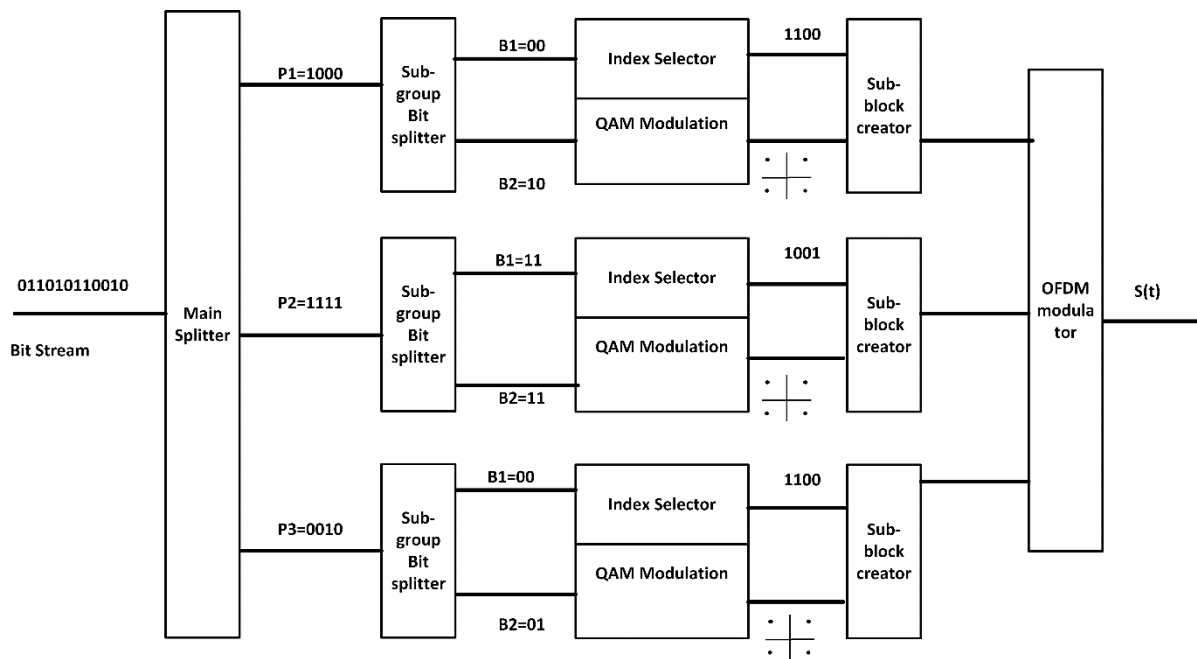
011010110010

Bit Stream

Main Splitter

P1=1000

P2=1111

P3=0010

Sub-group Bit splitter

B1=00

B2=10

Index Selector

QAM Modulation

1100

Sub-block creator

Sub-group Bit splitter

B1=11

B2=11

Index Selector

QAM Modulation

1001

Sub-block creator

Sub-group Bit splitter

B1=00

B2=01

Index Selector

QAM Modulation

1100

Sub-block creator

OFDM modulator

S(t)